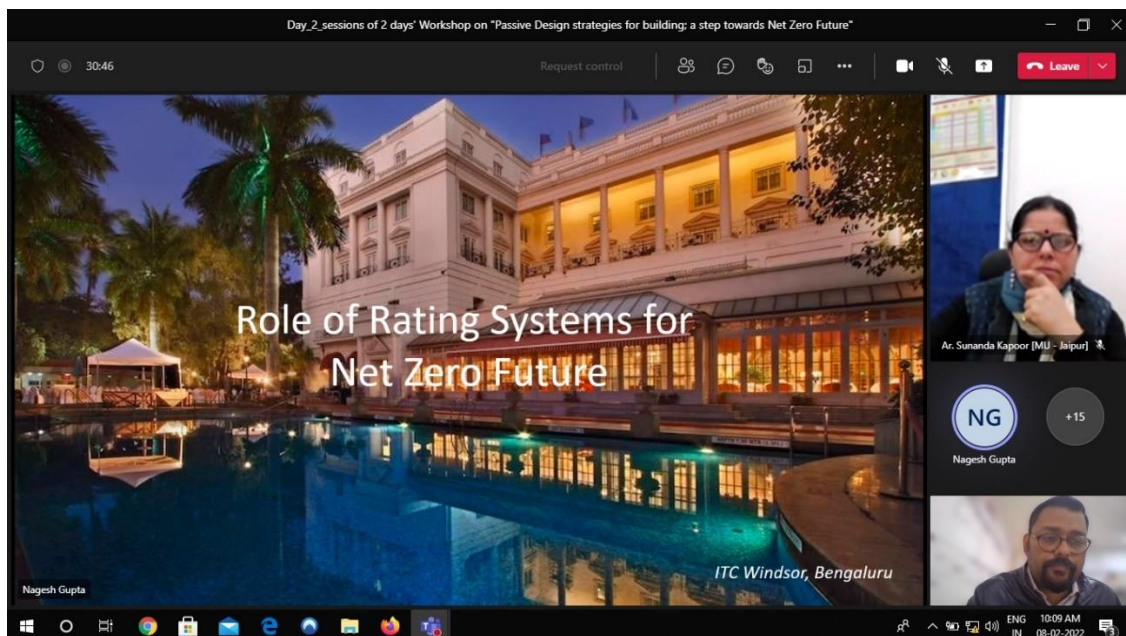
Day_2_sessions of 2 days' Workshop on "Passive Design strategies for building; a step towards Net Zero Future"

30:46

Request control

Leave

Role of Rating Systems for Net Zero Future

ITC Windsor, Bengaluru

Nagesh Gupta

Ar. Sunanda Kapoor [MU - Jaipur]

NG

+15

Nagesh Gupta

ENG IN

10:09 AM 08-02-2022